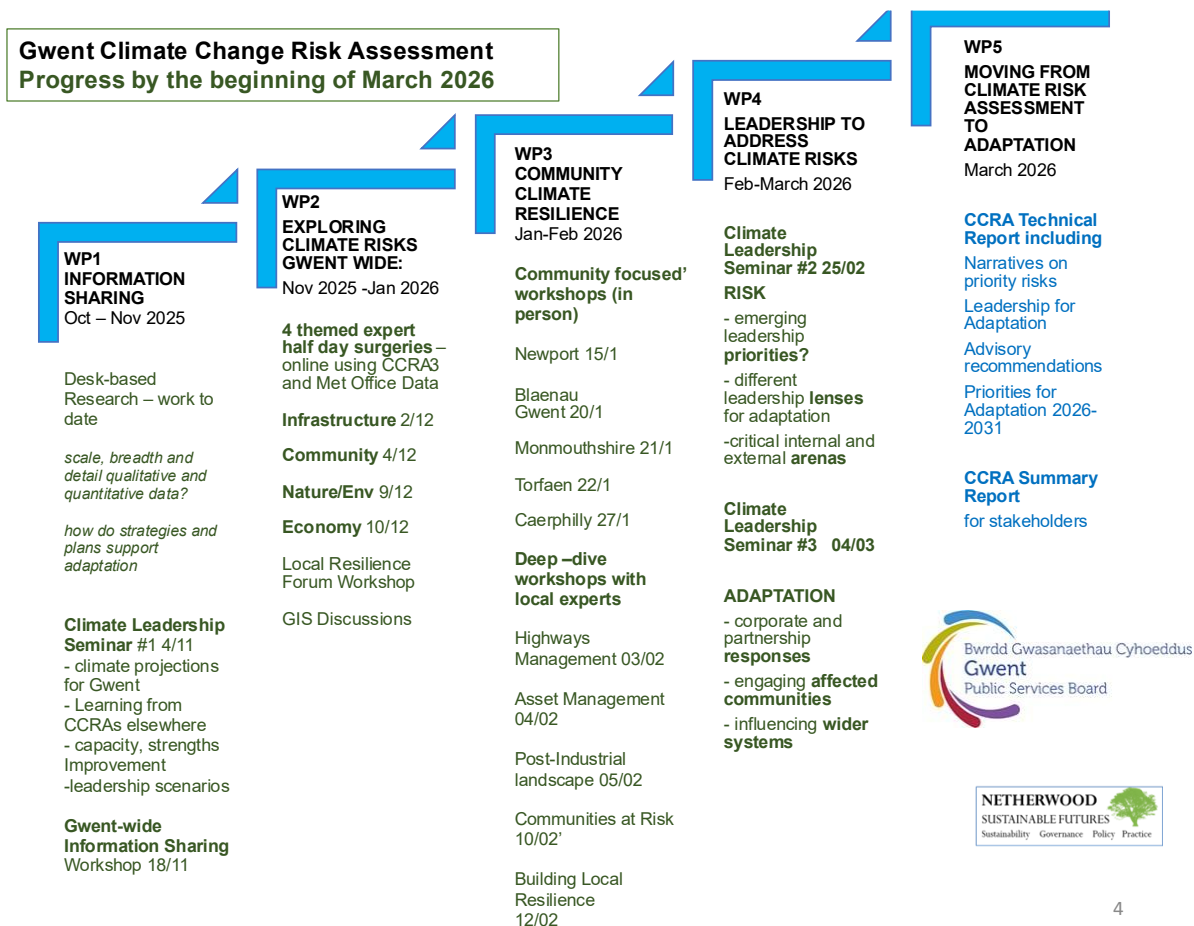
Gwent Climate Change Risk Assessment
Progress by the beginning of March 2026

WP1
INFORMATION SHARING
Oct – Nov 2025

Desk-based Research – work to date

scale, breadth and detail qualitative and quantitative data?

how do strategies and plans support adaptation

Climate Leadership Seminar #1 4/11
- climate projections for Gwent
- Learning from CCRAs elsewhere
- capacity, strengths Improvement
-leadership scenarios

Gwent-wide Information Sharing Workshop 18/11

WP2
EXPLORING CLIMATE RISKS GWENT WIDE:
Nov 2025 -Jan 2026

4 themed expert half day surgeries – online using CCRA3 and Met Office Data

Infrastructure 2/12

Community 4/12

Nature/Env 9/12

Economy 10/12

Local Resilience Forum Workshop

GIS Discussions

WP3
COMMUNITY CLIMATE RESILIENCE
Jan-Feb 2026

Community focused' workshops (in person)

Newport 15/1

Blaenau Gwent 20/1

Monmouthshire 21/1

Torfaen 22/1

Caerphilly 27/1

Deep –dive workshops with local experts

Highways Management 03/02

Asset Management 04/02

Post-Industrial landscape 05/02

Communities at Risk 10/02'

Building Local Resilience 12/02

WP4
LEADERSHIP TO ADDRESS CLIMATE RISKS
Feb-March 2026

Climate Leadership Seminar #2 25/02

RISK
- emerging leadership priorities?
- different leadership lenses for adaptation
-critical internal and external arenas

Climate Leadership Seminar #3 04/03

ADAPTATION
- corporate and partnership responses
- engaging affected communities
- influencing wider systems

WP5
MOVING FROM CLIMATE RISK ASSESSMENT TO ADAPTATION
March 2026

CCRA Technical Report including

Narratives on priority risks

Leadership for Adaptation

Advisory recommendations

Priorities for Adaptation 2026-2031

CCRA Summary Report
for stakeholders

Bwrdd Gwasanaethau Cyhoeddus
Gwent
Public Services Board

NETHERWOOD
SUSTAINABLE FUTURES
Sustainability Governance Policy Practice

4